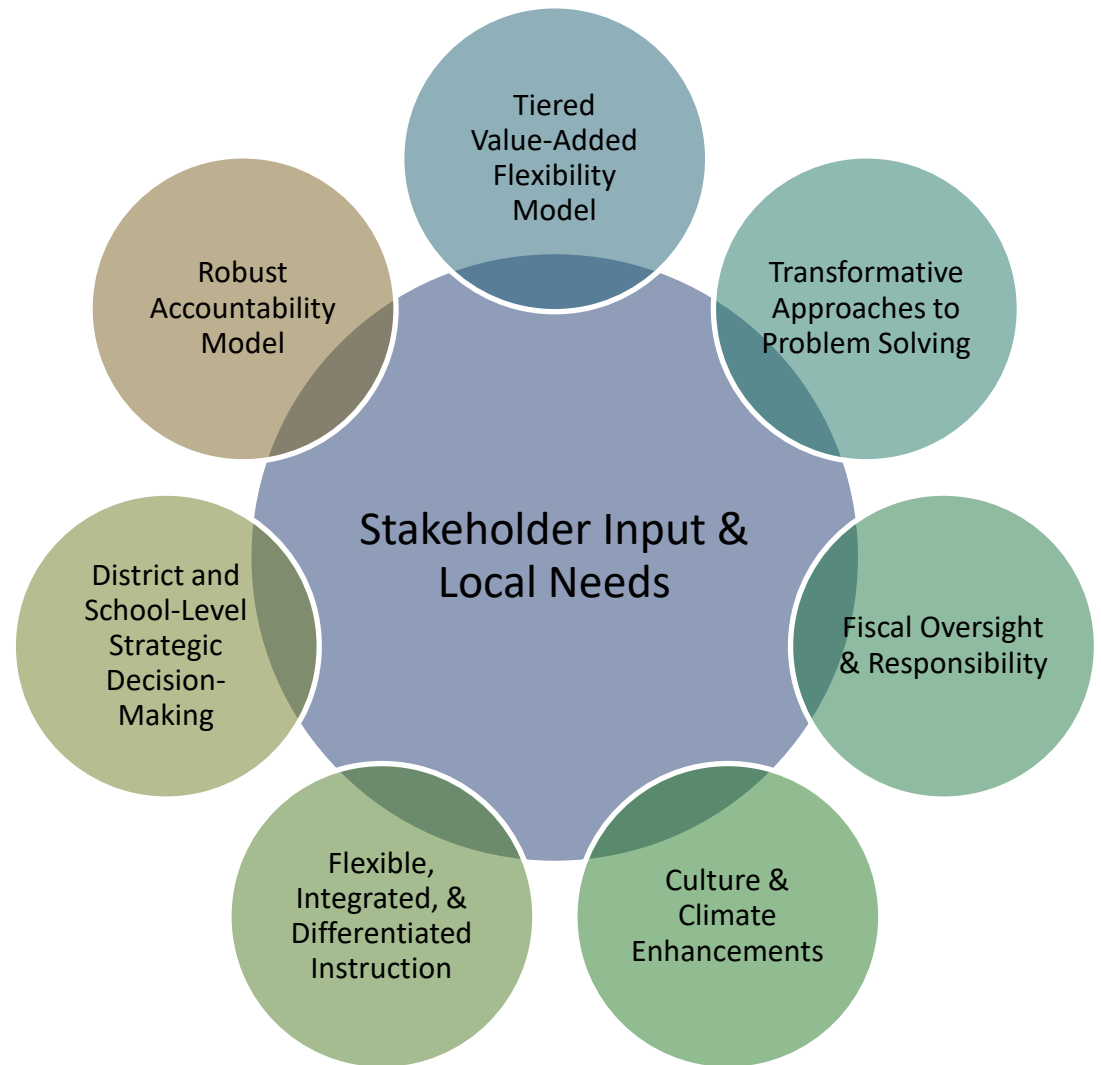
Stakeholder Input & Local Needs

Tiered Value-Added Flexibility Model

Transformative Approaches to Problem Solving

Fiscal Oversight & Responsibility

Culture & Climate Enhancements

Flexible, Integrated, & Differentiated Instruction

District and School-Level Strategic Decision-Making

Robust Accountability Model